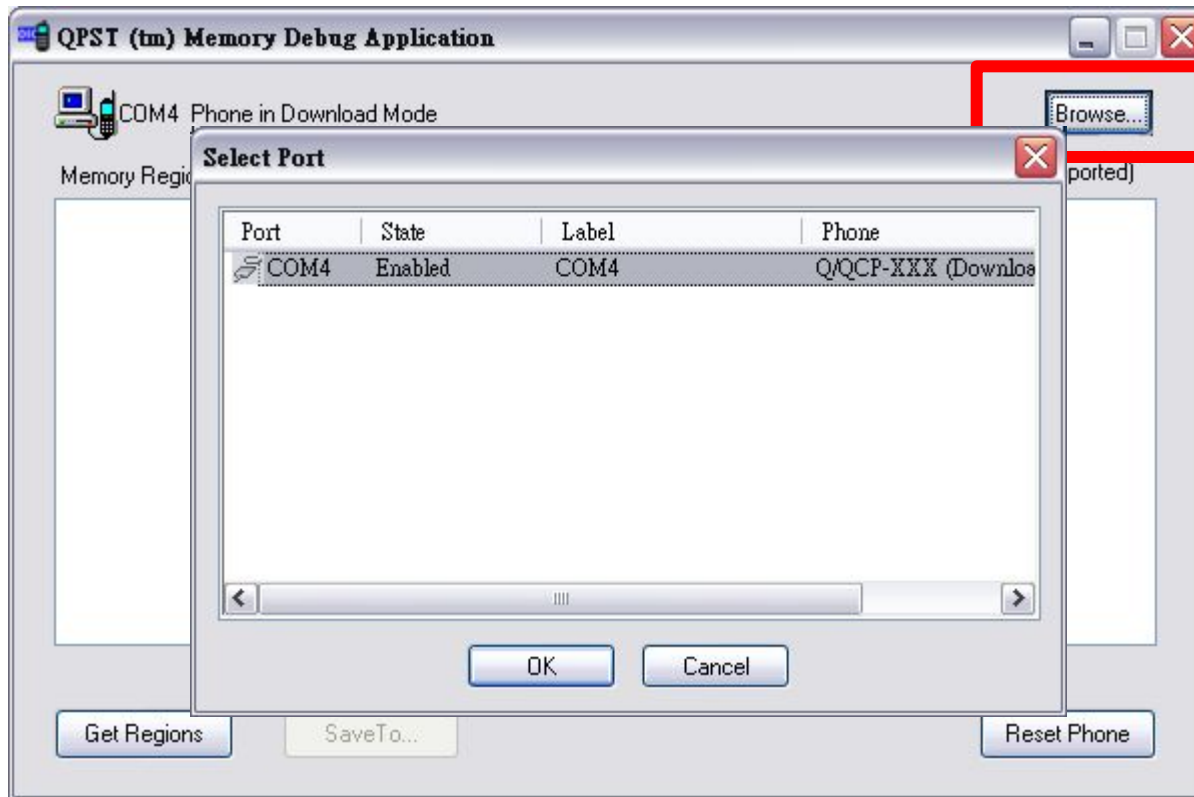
QPST (tm) Memory Debug Application

COM4 Phone in Download Mode

Browse...

Memory Regio

ported)

Select Port

| Port | State | Label | Phone |
|---|---|---|---|
| COM4 | Enabled | COM4 | Q/QCP-XXX (Downloa |

OK

Cancel

Get Regions

SaveTo...

Reset Phone